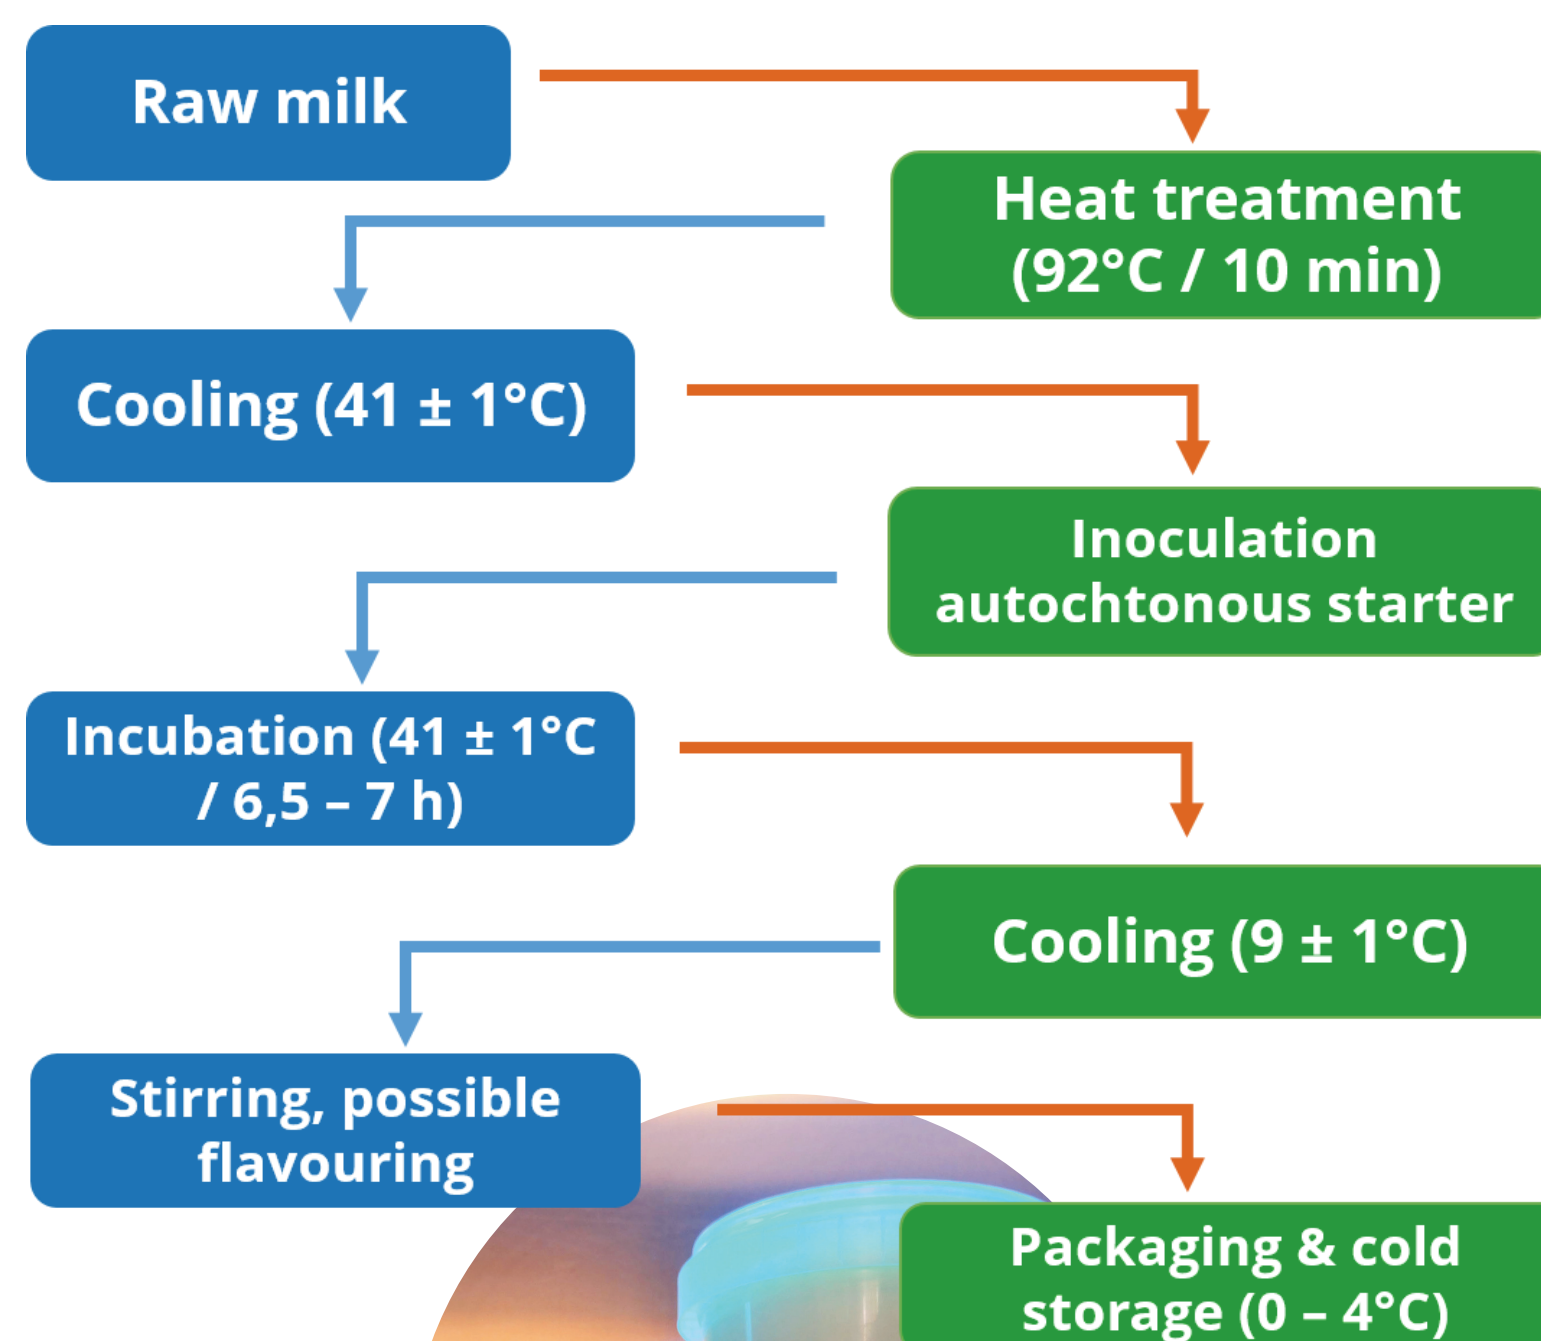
Raw milk

Heat treatment (92°C / 10 min)

Cooling (41 ± 1°C)

Inoculation autochtonous starter

Incubation (41 ± 1°C / 6,5 – 7 h)

Cooling (9 ± 1°C)

Stirring, possible flavouring

Packaging & cold storage (0 – 4°C)